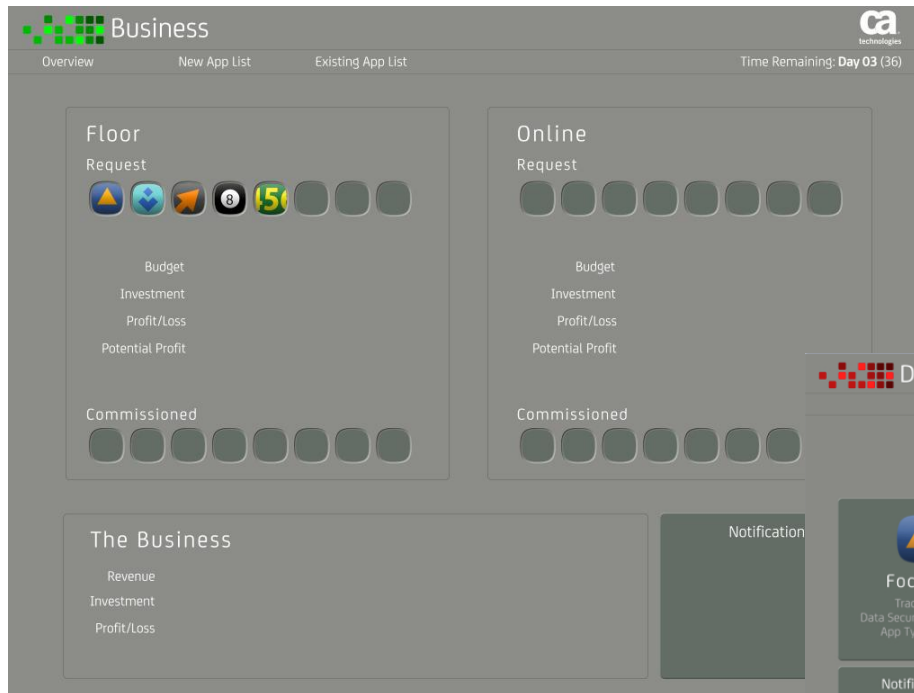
Business

ca technologies

Overview New App List Existing App List

Time Remaining: **Day 03** (36)

Floor

Request

8 45

Budget

Investment

Profit/Loss

Potential Profit

Commissioned

Online

Request

Budget

Investment

Profit/Loss

Potential Profit

Commissioned

D

The Business

Revenue

Investment

Profit/Loss

Notification

Foc

Trac

Data Secur

App Ty

Notifi